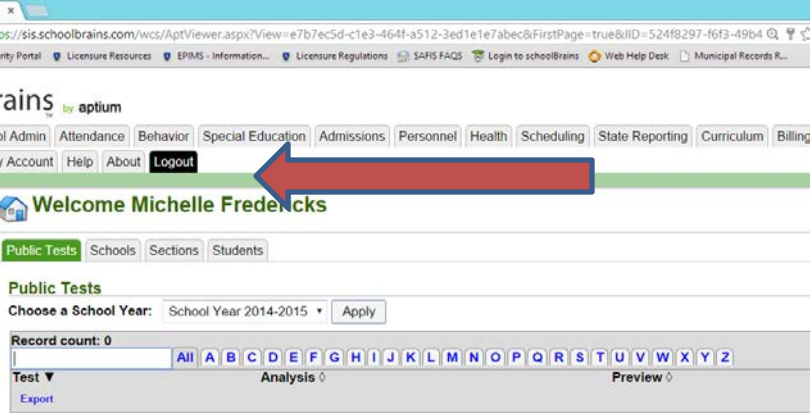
ps://sis.schoolbrains.com/wcs/AptViewer.aspx?View=e7b7ec5d-c1e3-464f-a512-3ed1e1e7abec&FirstPage=true&IID=524f8297-f6f3-49b4

rity Portal | Licensure Resources | EPIMS - Information... | Licensure Regulations | SAFIS FAQS | Login to schoolBrains | Web Help Desk | Municipal Records R...

rains by aptium

ol Admin | Attendance | Behavior | Special Education | Admissions | Personnel | Health | Scheduling | State Reporting | Curriculum | Billing

y Account | Help | About | Logout

Welcome Michelle Fredericks

Public Tests | Schools | Sections | Students

Public Tests

Choose a School Year: School Year 2014-2015 | Apply

Record count: 0

All A B C D E F G H I J K L M N O P Q R S T U V W X Y Z

Test ▼ | Analysis ◊ | Preview ◊

Export